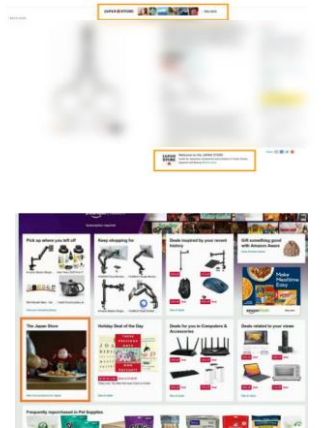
JAPAN STORE

Pick up where you left off

Keep shopping for

Deals inspired by your recent history

Gift something good with Amazon Assure

Make Machine Easy

The Japan Store

Holiday Deal of the Day

Deals for you in Computers & Accessories

Deals related to your views

Frequently repurchased in Pet Supplies